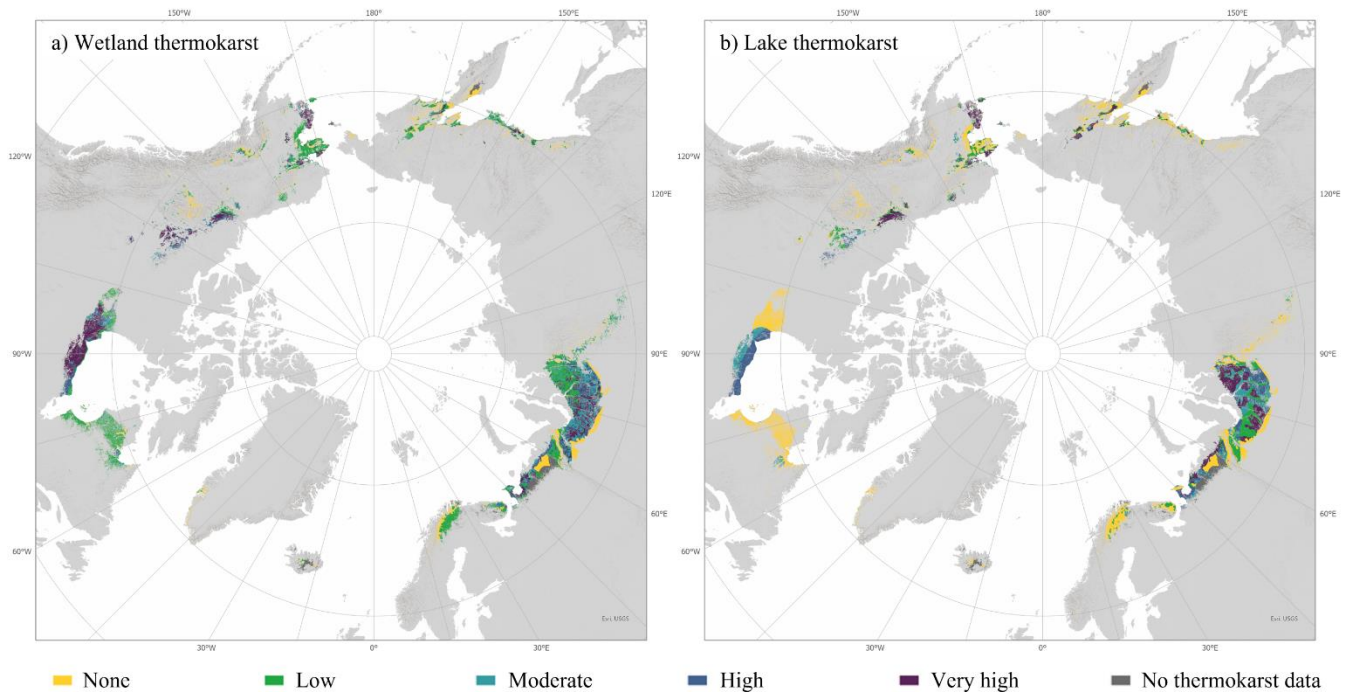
150°W 180° 150°E

a) Wetland thermokarst

120°W 120°E

90°W 90°E

60°W 60°E

30°W 0° 30°E

Esri, USGS

150°W 180° 150°E

b) Lake thermokarst

120°W 120°E

90°W 90°E

60°W 60°E

30°W 0° 30°E

Esri, USGS

None Low Moderate High Very high No thermokarst data